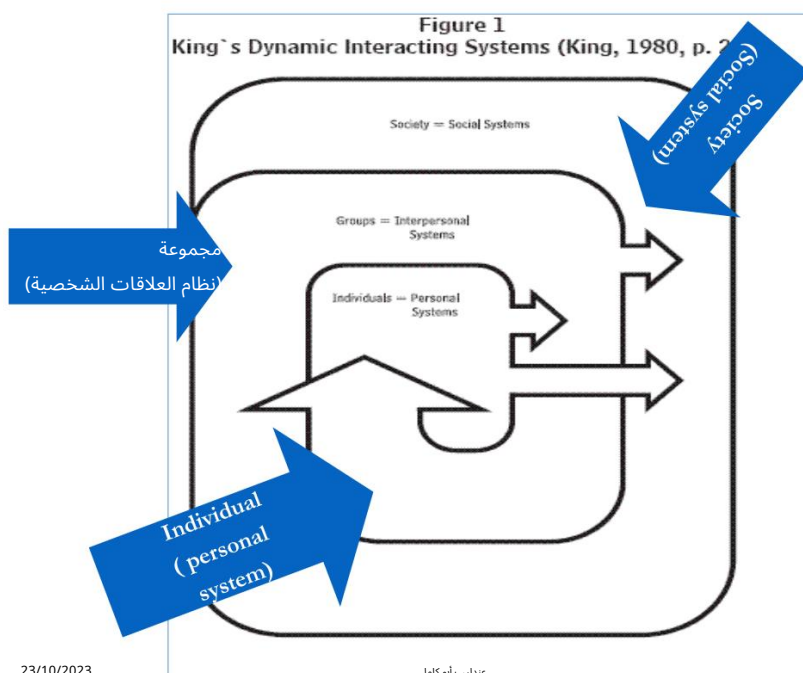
Figure 1
King`s Dynamic Interacting Systems (King, 1980, p. 2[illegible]

Society
(Social system)

Society = Social Systems

مجموعة
(نظام العلاقات الشخصية)

Groups = Interpersonal Systems

Individuals = Personal Systems

Individual
( personal
system)

23/10/2023

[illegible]